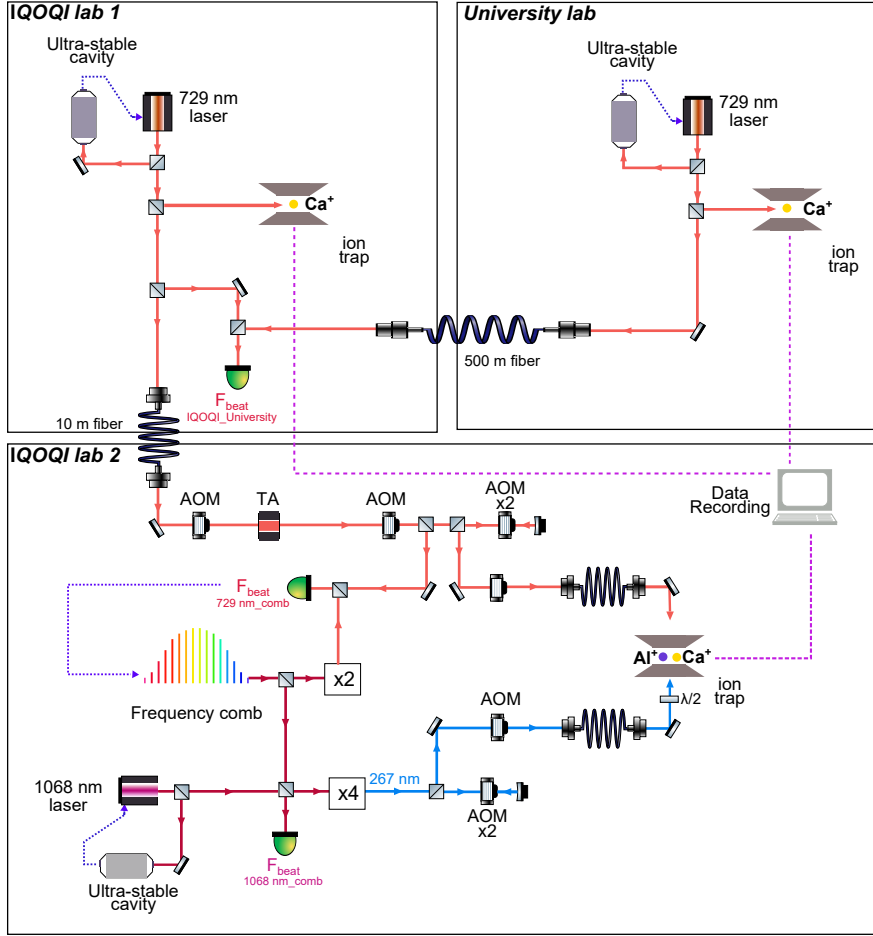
IQOQI lab 1

Ultra-stable cavity

729 nm laser

$Ca^+$

ion trap

$F_{beat}$ IQOQI_University

10 m fiber

University lab

Ultra-stable cavity

729 nm laser

$Ca^+$

ion trap

500 m fiber

IQOQI lab 2

AOM

TA

AOM

AOM x2

Data Recording

$F_{beat}$ 729 nm_comb

Frequency comb

x2

$Al^+$ $Ca^+$

ion trap

λ/2

AOM

1068 nm laser

x4

267 nm

AOM x2

$F_{beat}$ 1068 nm_comb

Ultra-stable cavity